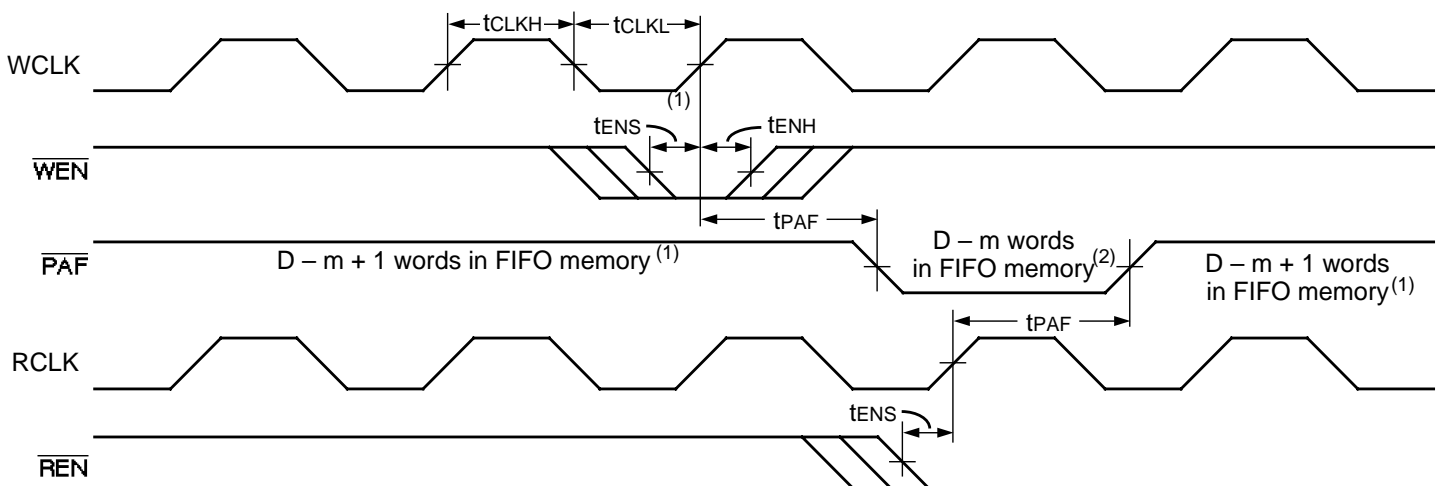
tCLKH tCLKL

WCLK

(1)

tENS tENH

$\overline{WEN}$

tPAF

$\overline{PAF}$ D – m + 1 words in FIFO memory (1)

D – m words in FIFO memory(2)

D – m + 1 words in FIFO memory(1)

tPAF

RCLK

tENS

$\overline{REN}$